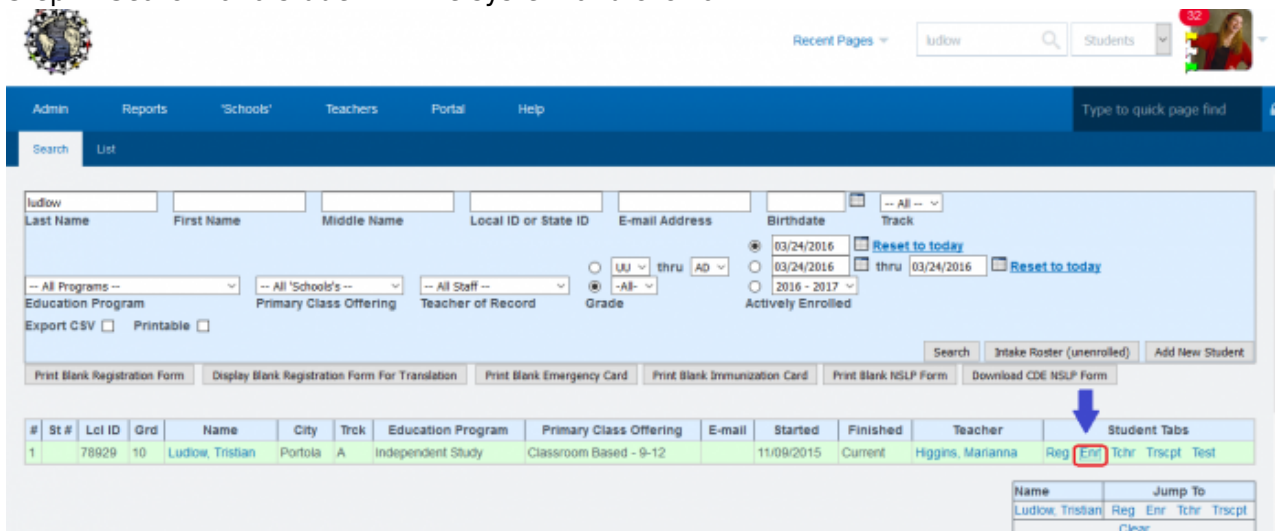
Recent Pages ▾ ludlow Students

32

Admin Reports 'Schools' Teachers Portal Help Type to quick page find

Search List

ludlow
Last Name First Name Middle Name Local ID or State ID E-mail Address Birthdate -- All -- Track

-- All Programs -- Education Program -- All 'Schools's -- Primary Class Offering -- All Staff -- Teacher of Record UU thru AD -All- Grade 03/24/2016 Reset to today 03/24/2016 thru 03/24/2016 Reset to today 2016 - 2017 Actively Enrolled

Export CSV Printable

Search Intake Roster (unenrolled) Add New Student

Print Blank Registration Form Display Blank Registration Form For Translation Print Blank Emergency Card Print Blank Immunization Card Print Blank NSLP Form Download CDE NSLP Form

| # | St # | Lcl ID | Grd | Name | City | Trck | Education Program | Primary Class Offering | E-mail | Started | Finished | Teacher | Student Tabs |
|---|---|---|---|---|---|---|---|---|---|---|---|---|---|
| 1 | | 78929 | 10 | Ludlow, Tristian | Portola | A | Independent Study | Classroom Based - 9-12 | | 11/09/2015 | Current | Higgins, Marianna | Reg Enr Tchr Trscpt Test |

| Name | Jump To |
|---|---|
| Ludlow, Tristian | Reg Enr Tchr Trscpt |

Clear